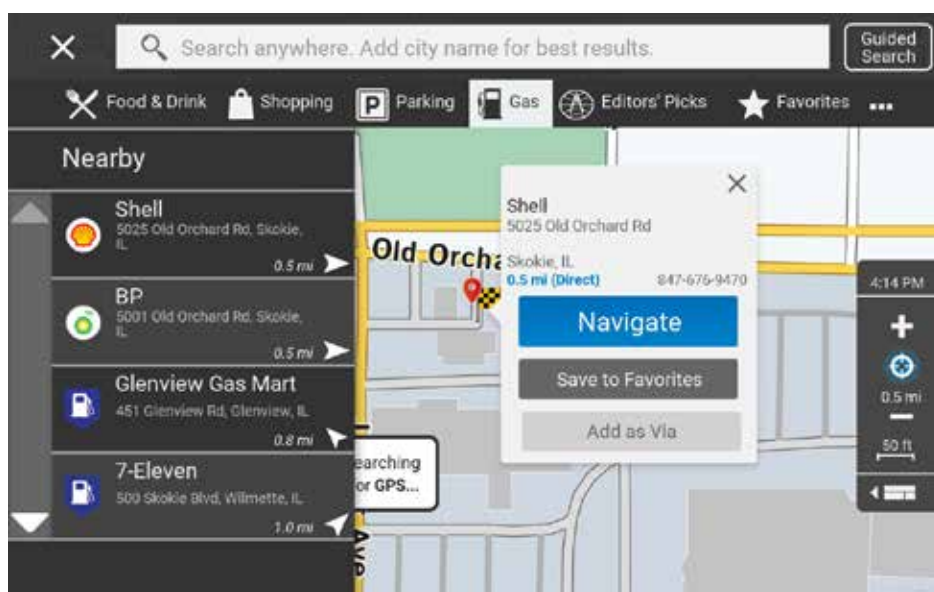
Search anywhere. Add city name for best results.

Guided Search

Food & Drink Shopping Parking Gas Editors' Picks Favorites ...

Nearby

Shell
5025 Old Orchard Rd, Skokie, IL
0.5 mi

BP
5001 Old Orchard Rd, Skokie, IL
0.5 mi

Glenview Gas Mart
451 Glenview Rd, Glenview, IL
0.8 mi

7-Eleven
500 Skokie Blvd, Wilmette, IL
1.0 mi

Old Orcha

earching
or GPS...

Ave

Shell
5025 Old Orchard Rd
Skokie, IL
0.5 mi (Direct) 847-676-9470

Navigate

Save to Favorites

Add as Via

4:14 PM

0.5 mi

50 ft